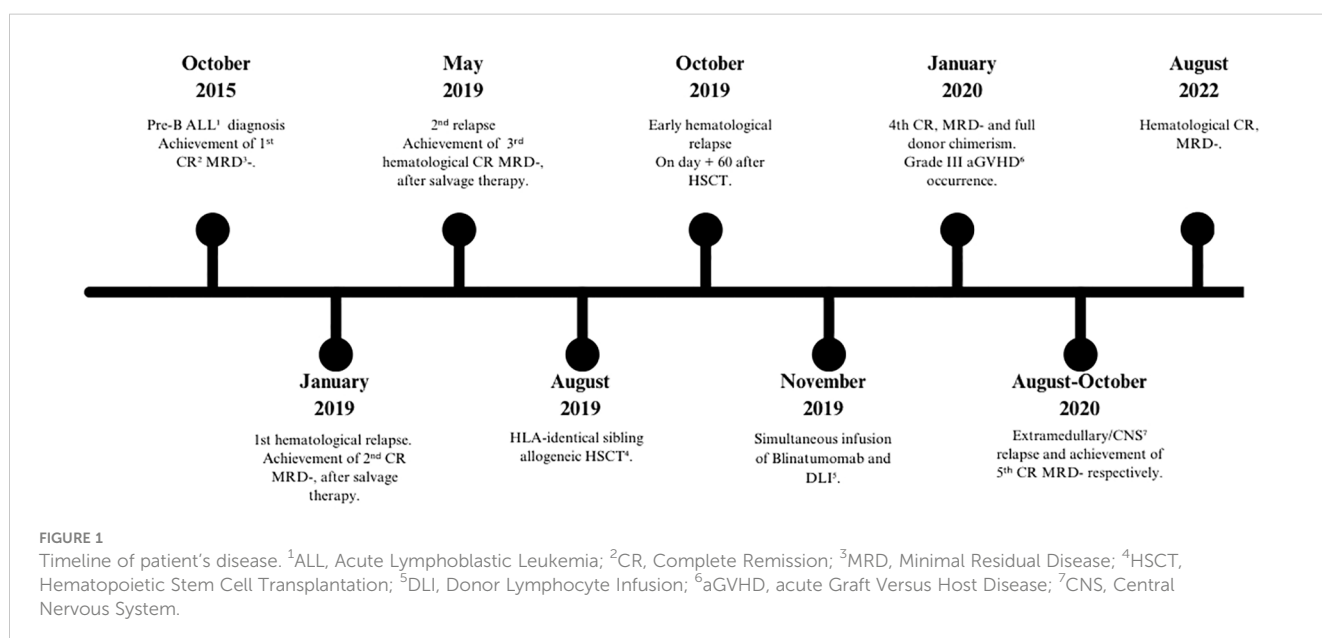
October 2015

Pre-B ALL$^{1}$ diagnosis Achievement of 1$^{st}$ CR$^{2}$ MRD$^{3}$-.

May 2019

2$^{nd}$ relapse Achievement of 3$^{rd}$ hematological CR MRD-, after salvage therapy.

October 2019

Early hematological relapse On day + 60 after HSCT.

January 2020

4th CR, MRD- and full donor chimerism. Grade III aGVHD$^{6}$ occurrence.

August 2022

Hematological CR, MRD-.

January 2019

1st hematological relapse. Achievement of 2$^{nd}$ CR MRD-, after salvage therapy.

August 2019

HLA-identical sibling allogeneic HSCT$^{4}$.

November 2019

Simultaneous infusion of Blinatumomab and DLI$^{5}$.

August-October 2020

Extramedullary/CNS$^{7}$ relapse and achievement of 5$^{th}$ CR MRD- respectively.

FIGURE 1

Timeline of patient's disease. $^{1}$ALL, Acute Lymphoblastic Leukemia; $^{2}$CR, Complete Remission; $^{3}$MRD, Minimal Residual Disease; $^{4}$HSCT, Hematopoietic Stem Cell Transplantation; $^{5}$DLI, Donor Lymphocyte Infusion; $^{6}$aGVHD, acute Graft Versus Host Disease; $^{7}$CNS, Central Nervous System.